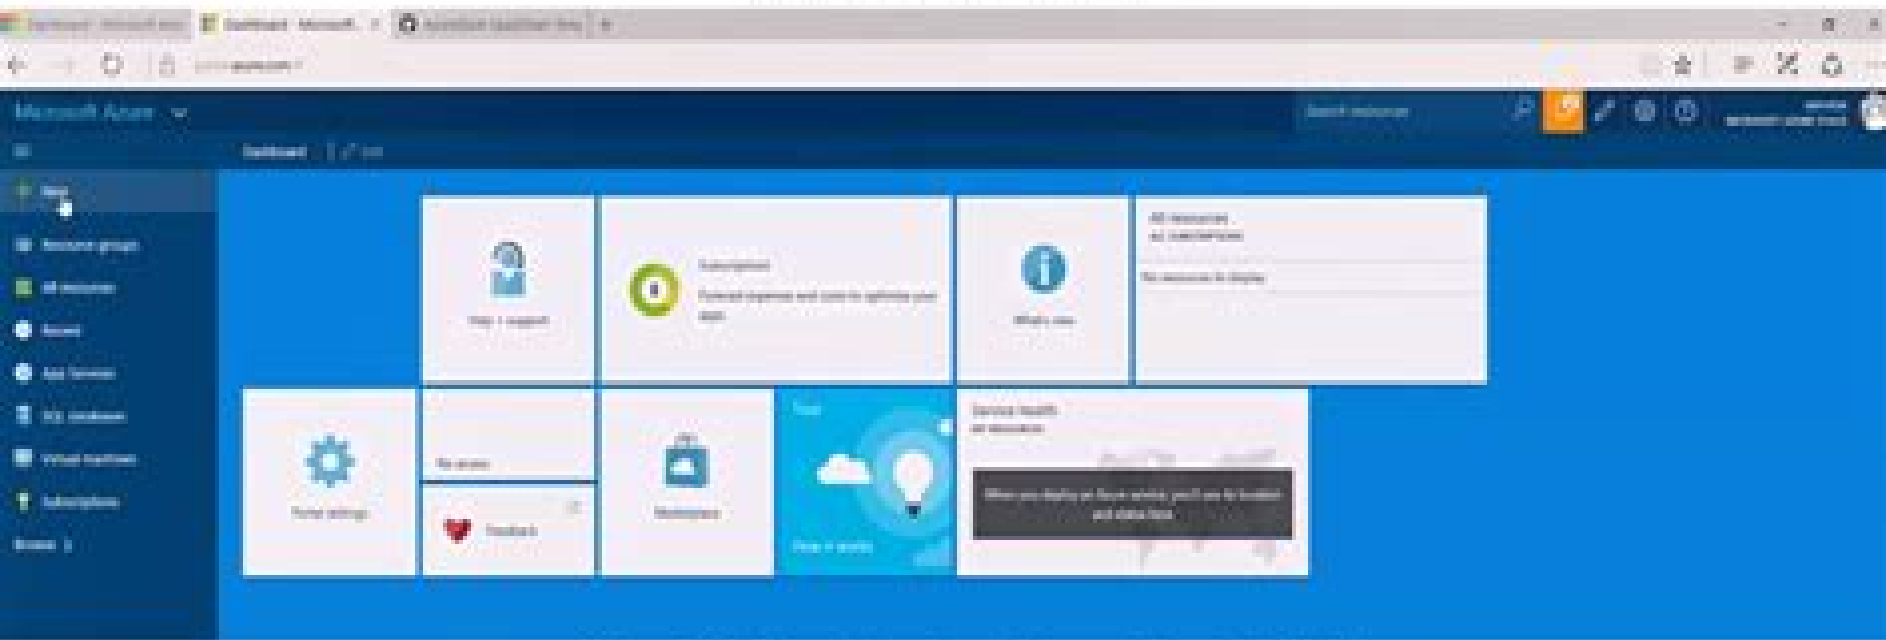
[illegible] Dashboard - Microsoft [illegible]

portal.azure.com

Microsoft Azure

Search resources

Dashboard | Edit

New

Resource groups

All resources

Recent

App Services

SQL databases

Virtual machines

Subscriptions

Browse >

Help + support

Subscriptions

Forecast expenses and costs to optimize your apps

What's new

All resources

ALL SUBSCRIPTIONS

No resources to display

Portal settings

No access

Feedback

Marketplace

Tour

Keep in mind

Service health

MY RESOURCES

When you deploy an Azure service, you'll see its location and status here.